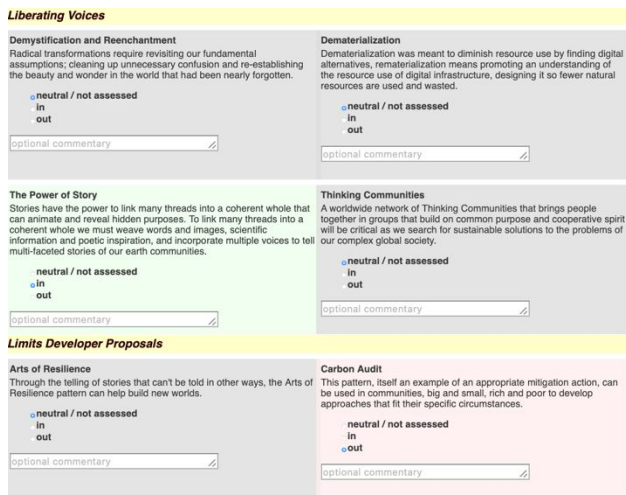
Liberating Voices

Demystification and Reenchantment
Radical transformations require revisiting our fundamental assumptions; cleaning up unnecessary confusion and re-establishing the beauty and wonder in the world that had been nearly forgotten.

neutral / not assessed
in
out

optional commentary

Dematerialization
Dematerialization was meant to diminish resource use by finding digital alternatives, rematerialization means promoting an understanding of the resource use of digital infrastructure, designing it so fewer natural resources are used and wasted.

neutral / not assessed
in
out

optional commentary

The Power of Story
Stories have the power to link many threads into a coherent whole that can animate and reveal hidden purposes. To link many threads into a coherent whole we must weave words and images, scientific information and poetic inspiration, and incorporate multiple voices to tell our multi-faceted stories of our earth communities.

neutral / not assessed
in
out

optional commentary

Thinking Communities
A worldwide network of Thinking Communities that brings people together in groups that build on common purpose and cooperative spirit will be critical as we search for sustainable solutions to the problems of our complex global society.

neutral / not assessed
in
out

optional commentary

Limits Developer Proposals

Arts of Resilience
Through the telling of stories that can't be told in other ways, the Arts of Resilience pattern can help build new worlds.

neutral / not assessed
in
out

optional commentary

Carbon Audit
This pattern, itself an example of an appropriate mitigation action, can be used in communities, big and small, rich and poor to develop approaches that fit their specific circumstances.

neutral / not assessed
in
out

optional commentary